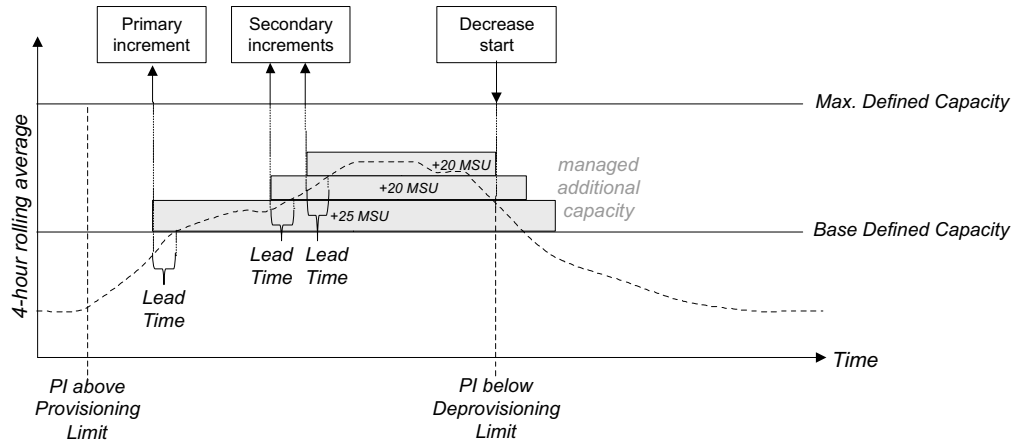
Primary increment

Secondary increments

Decrease start

Max. Defined Capacity

4-hour rolling average

+20 MSU

+20 MSU

+25 MSU

managed additional capacity

Base Defined Capacity

Lead Time

Lead Time

Lead Time

Time

PI above Provisioning Limit

PI below Deprovisioning Limit